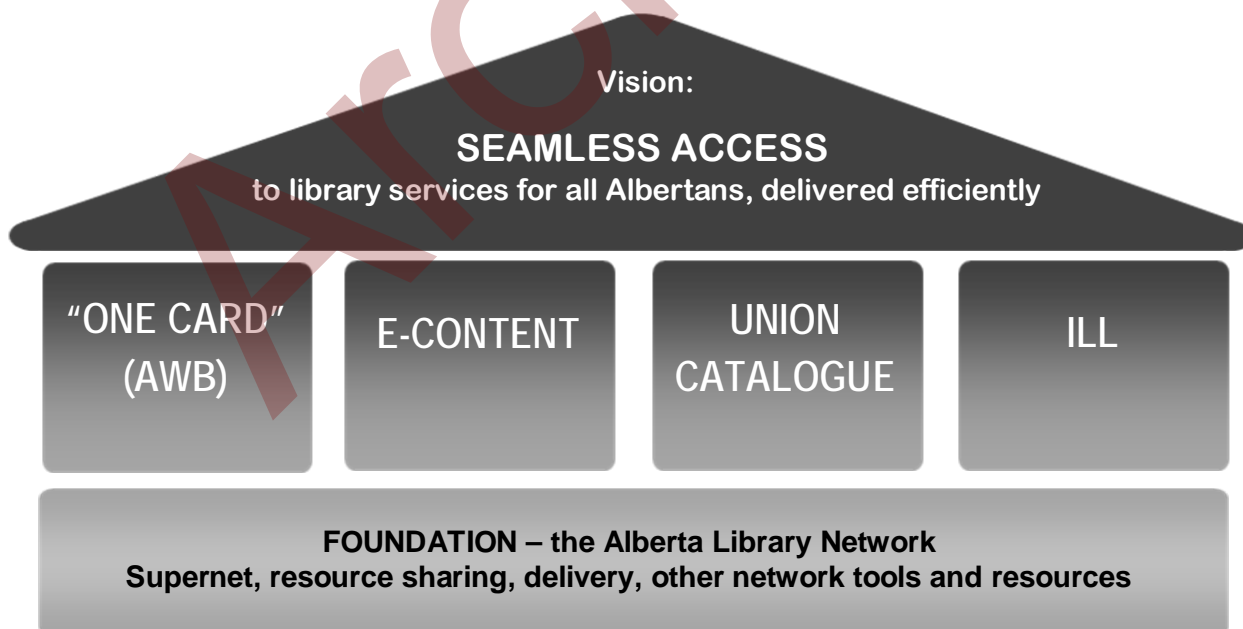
Arc

Vision:

SEAMLESS ACCESS
to library services for all Albertans, delivered efficiently

"ONE CARD" (AWB)

E-CONTENT

UNION CATALOGUE

ILL

FOUNDATION – the Alberta Library Network
Supernet, resource sharing, delivery, other network tools and resources